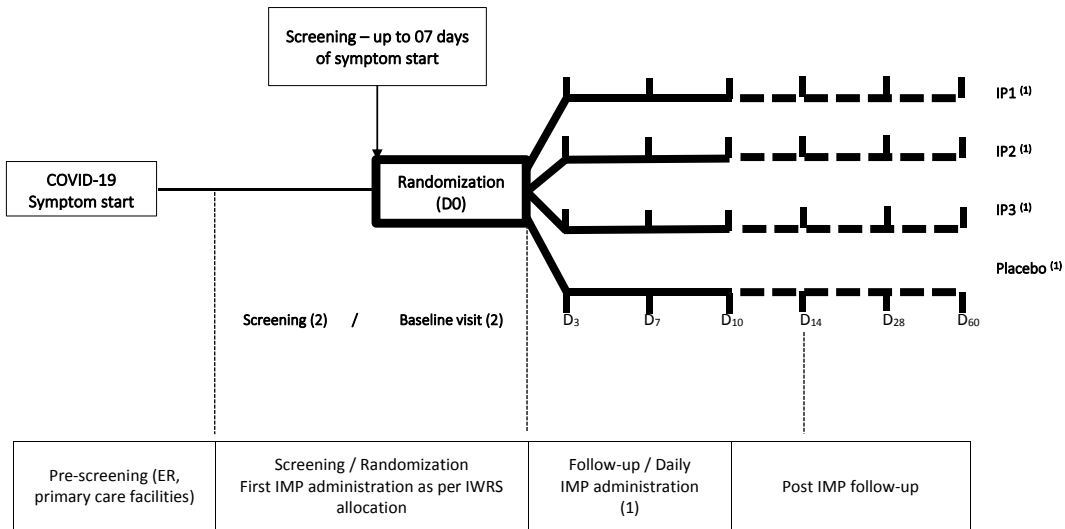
Screening – up to 07 days of symptom start

COVID-19 Symptom start

Randomization (D0)

IP1 $^{(1)}$

IP2 $^{(1)}$

IP3 $^{(1)}$

Placebo $^{(1)}$

Screening (2) / Baseline visit (2)

$D_3$ $D_7$ $D_{10}$ $D_{14}$ $D_{28}$ $D_{60}$

| Pre-screening (ER, primary care facilities) | Screening / Randomization First IMP administration as per IWRS allocation | Follow-up / Daily IMP administration (1) | Post IMP follow-up |
|---|---|---|---|